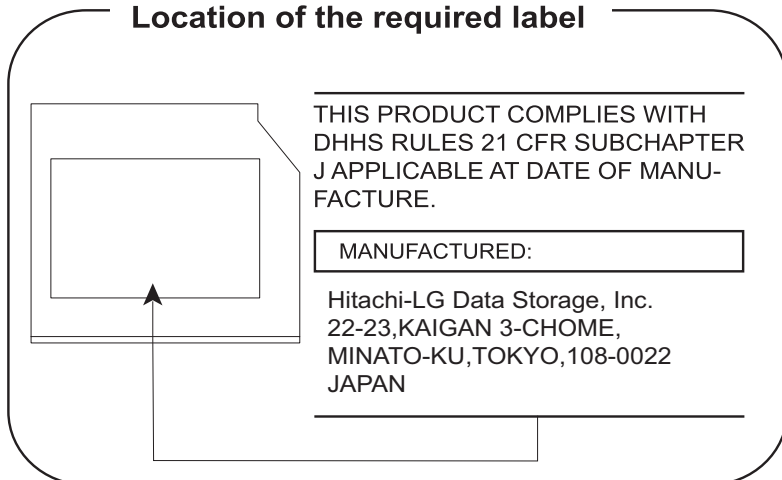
Location of the required label

THIS PRODUCT COMPLIES WITH DHHS RULES 21 CFR SUBCHAPTER J APPLICABLE AT DATE OF MANUFACTURE.

MANUFACTURED:

Hitachi-LG Data Storage, Inc.
22-23,KAIGAN 3-CHOME,
MINATO-KU,TOKYO,108-0022
JAPAN